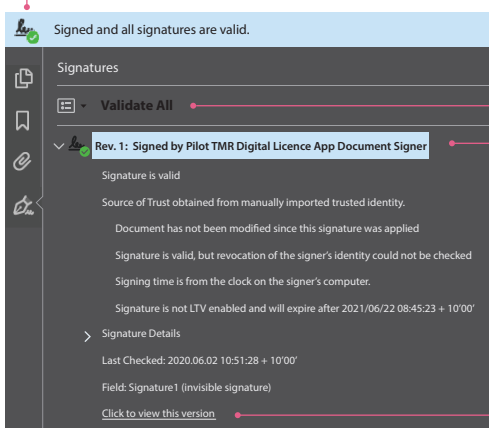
Signed and all signatures are valid.

Signatures

Validate All

Rev. 1: Signed by Pilot TMR Digital Licence App Document Signer

Signature is valid

Source of Trust obtained from manually imported trusted identity.

Document has not been modified since this signature was applied

Signature is valid, but revocation of the signer's identity could not be checked

Signing time is from the clock on the signer's computer.

Signature is not LTV enabled and will expire after 2021/06/22 08:45:23 + 10'00'

Signature Details

Last Checked: 2020.06.02 10:51:28 + 10'00'

Field: Signature1 (invisible signature)

Click to view this version